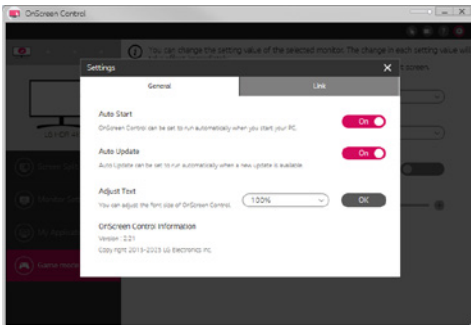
OnScreen Control

You can change the setting value of the selected monitor. The change in each setting value
screen.

Settings

General

Link

Auto Start

OnScreen Control can be set to run automatically when you start your PC.

On

Auto Update

Auto Update can be set to run automatically when a new update is available.

On

Adjust Text

You can adjust the font size of OnScreen Control.

100%

OK

OnScreen Control Information

Version : 2.21

Copyright 2015-2020 LG Electronics Inc.

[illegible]